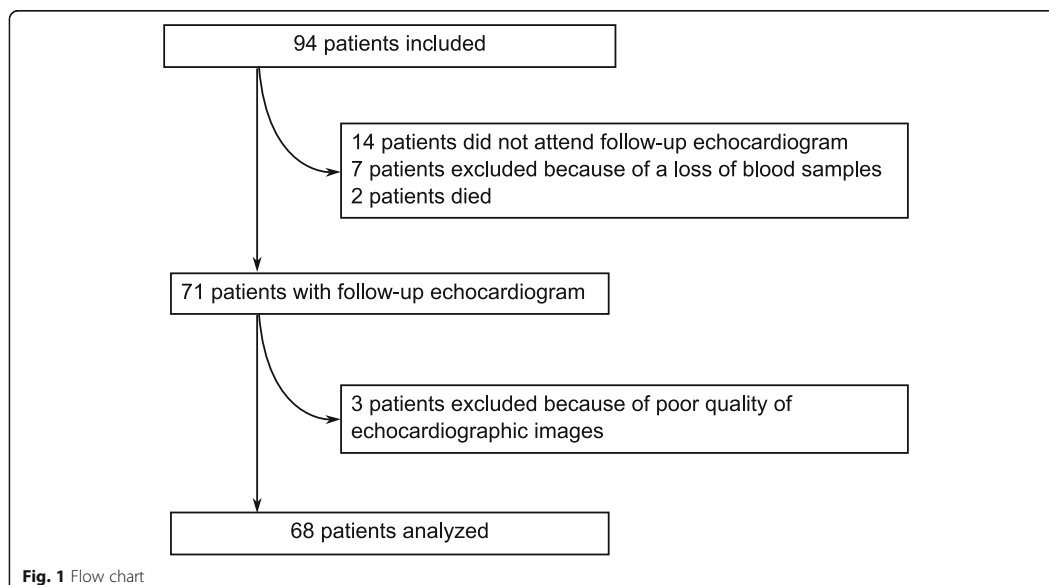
94 patients included

14 patients did not attend follow-up echocardiogram
7 patients excluded because of a loss of blood samples
2 patients died

71 patients with follow-up echocardiogram

3 patients excluded because of poor quality of echocardiographic images

68 patients analyzed

Fig. 1 Flow chart